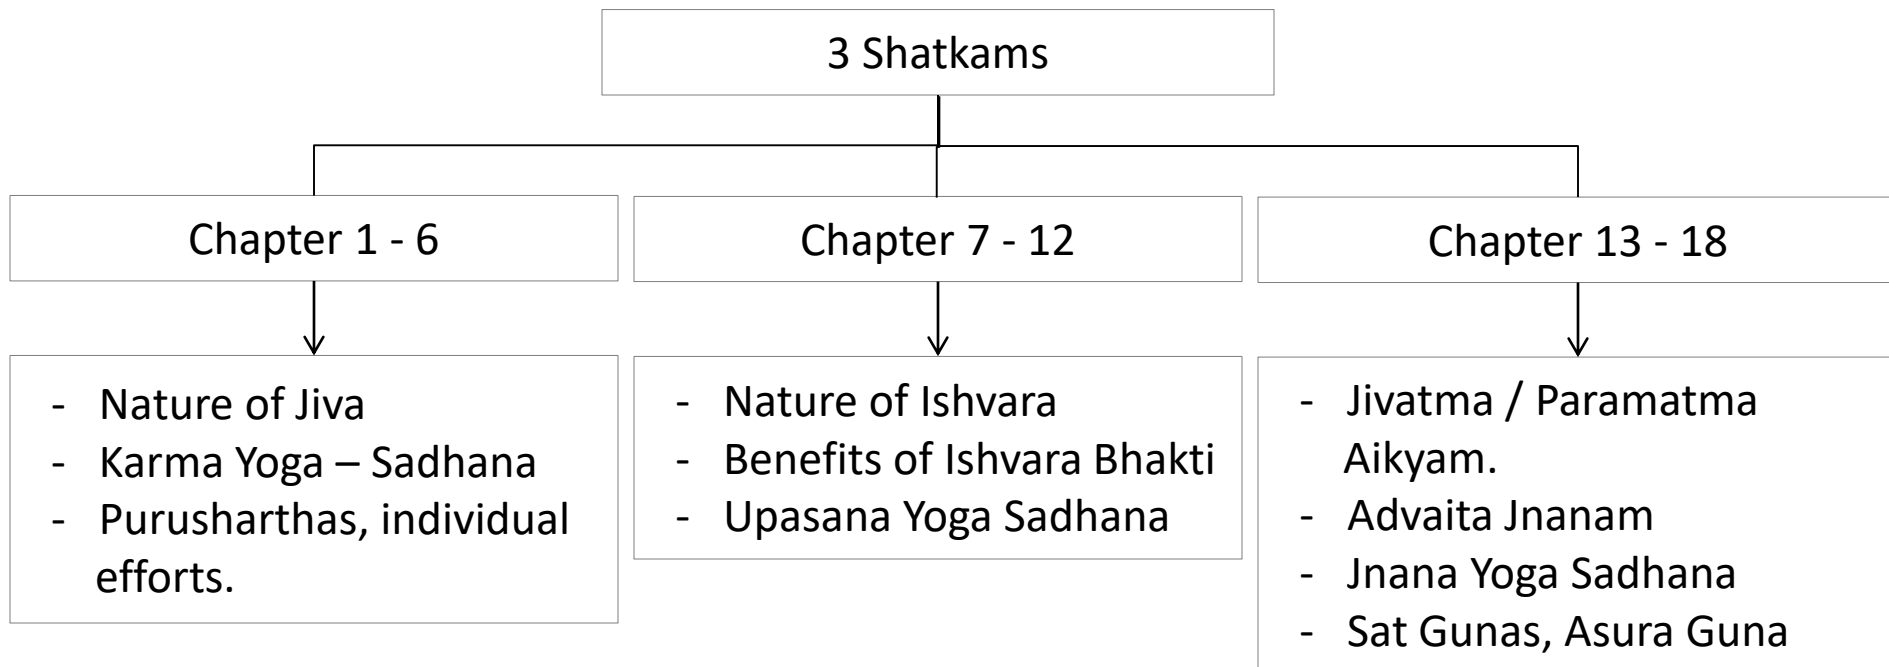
3 Shatkams

Chapter 1 - 6

- Nature of Jiva
- Karma Yoga – Sadhana
- Purusharthas, individual efforts.

Chapter 7 - 12

- Nature of Ishvara
- Benefits of Ishvara Bhakti
- Upasana Yoga Sadhana

Chapter 13 - 18

- Jivatma / Paramatma Aikyam.
- Advaita Jnanam
- Jnana Yoga Sadhana
- Sat Gunas, Asura Guna